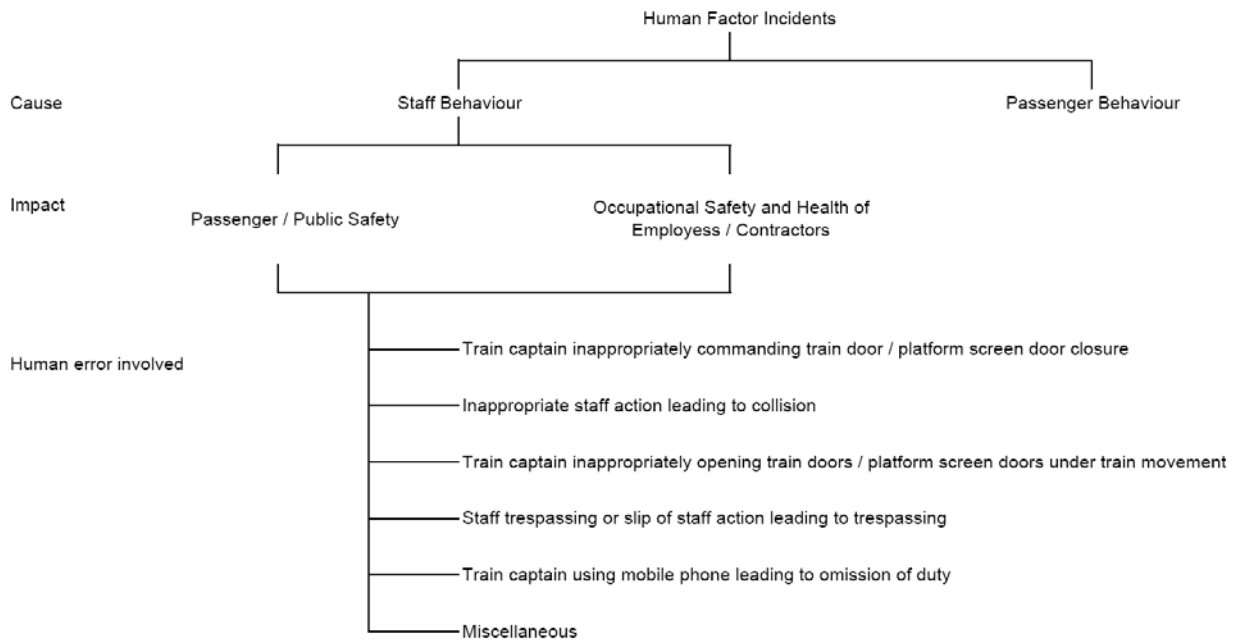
Human Factor Incidents

Cause

Staff Behaviour

Passenger Behaviour

Impact

Passenger / Public Safety

Occupational Safety and Health of Employess / Contractors

Human error involved

Train captain inappropriately commanding train door / platform screen door closure

Inappropriate staff action leading to collision

Train captain inappropriately opening train doors / platform screen doors under train movement

Staff trespassing or slip of staff action leading to trespassing

Train captain using mobile phone leading to omission of duty

Miscellaneous